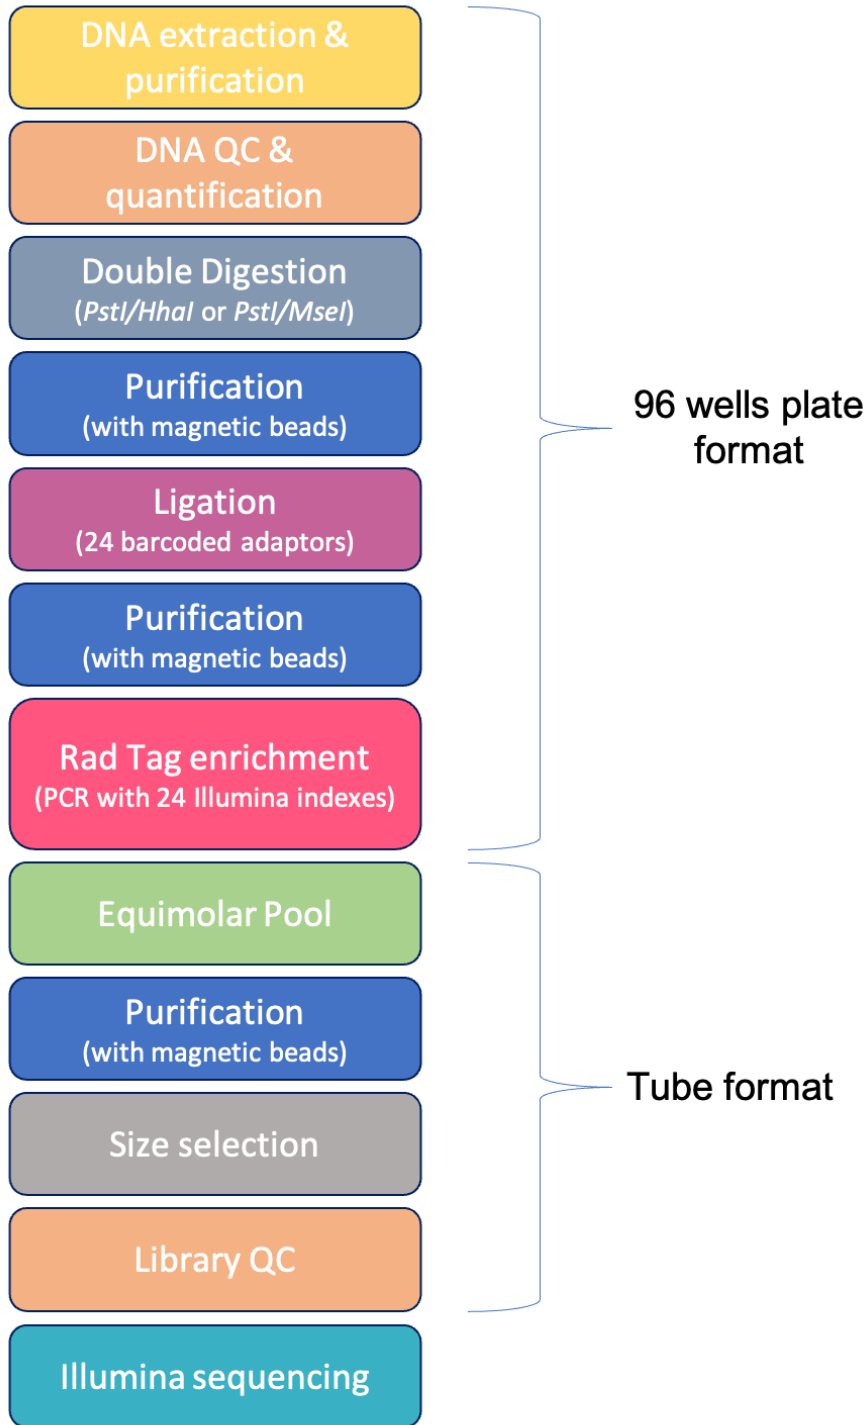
DNA extraction & purification

DNA QC & quantification

Double Digestion
(PstI/HhaI or PstI/MseI)

Purification
(with magnetic beads)

Ligation
(24 barcoded adaptors)

Purification
(with magnetic beads)

Rad Tag enrichment
(PCR with 24 Illumina indexes)

96 wells plate format

Equimolar Pool

Purification
(with magnetic beads)

Size selection

Library QC

Tube format

Illumina sequencing